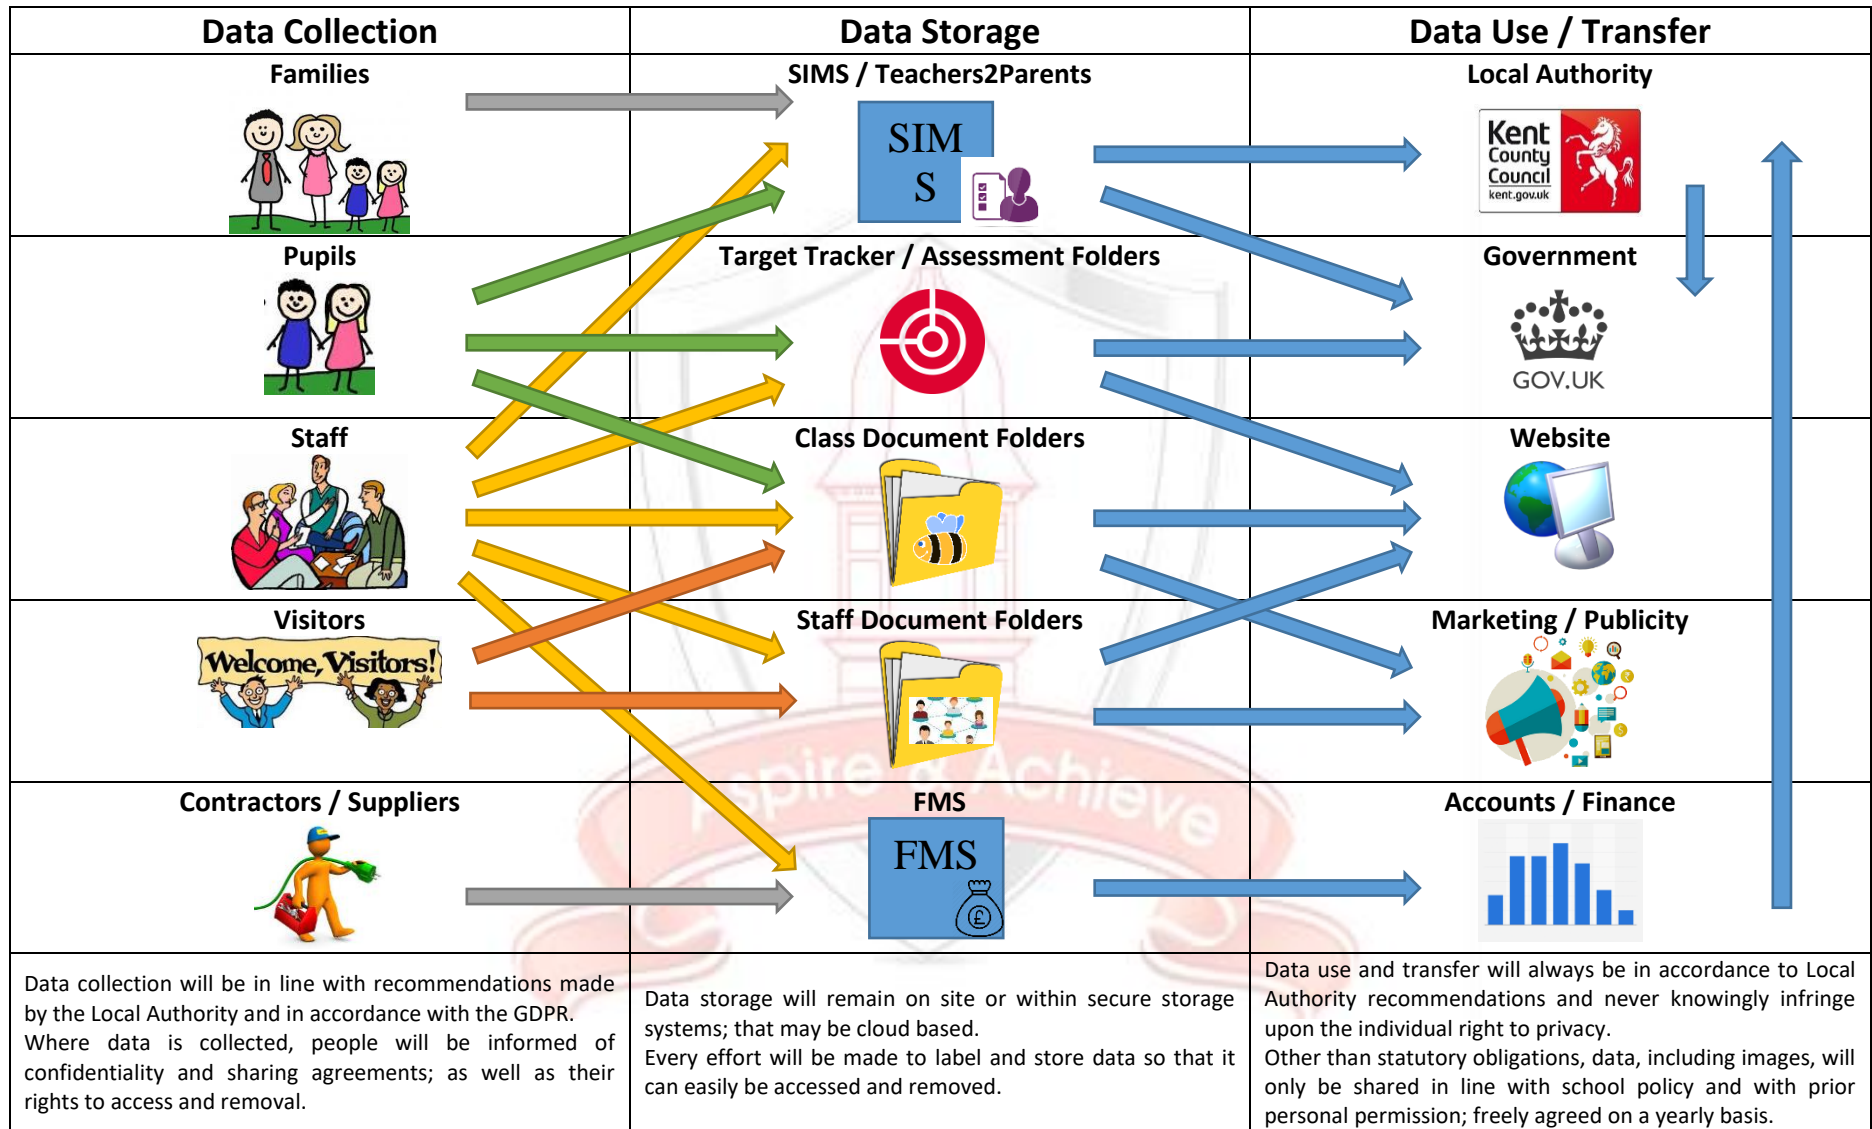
| Data Collection | Data Storage | Data Use / Transfer |
|---|---|---|
| Families | SIMS / Teachers2Parents<br>SIMS | Local Authority<br>Kent County Council kent.gov.uk |
| Pupils | Target Tracker / Assessment Folders | Government<br>GOV.UK |
| Staff | Class Document Folders | Website |
| Visitors<br>Welcome, Visitors! | Staff Document Folders | Marketing / Publicity |
| Contractors / Suppliers | FMS<br>FMS | Accounts / Finance |
| Data collection will be in line with recommendations made by the Local Authority and in accordance with the GDPR. Where data is collected, people will be informed of confidentiality and sharing agreements; as well as their rights to access and removal. | Data storage will remain on site or within secure storage systems; that may be cloud based. Every effort will be made to label and store data so that it can easily be accessed and removed. | Data use and transfer will always be in accordance to Local Authority recommendations and never knowingly infringe upon the individual right to privacy. Other than statutory obligations, data, including images, will only be shared in line with school policy and with prior personal permission; freely agreed on a yearly basis. |

Aspire & Achieve